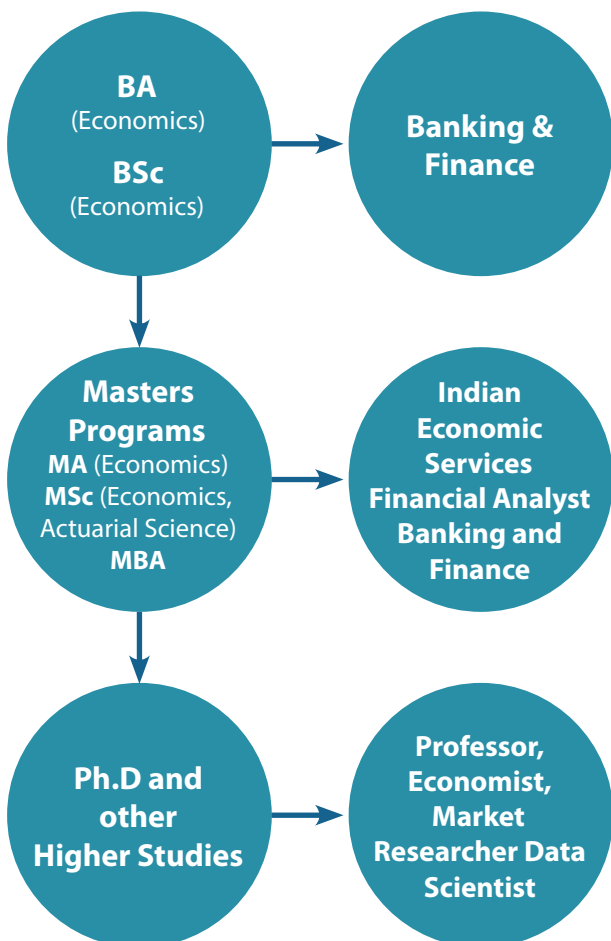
BA
(Economics)
BSc
(Economics)

Banking & Finance

Masters Programs
MA (Economics)
MSc (Economics, Actuarial Science)
MBA

Indian Economic Services
Financial Analyst
Banking and Finance

Ph.D and other Higher Studies

Professor, Economist, Market Researcher Data Scientist